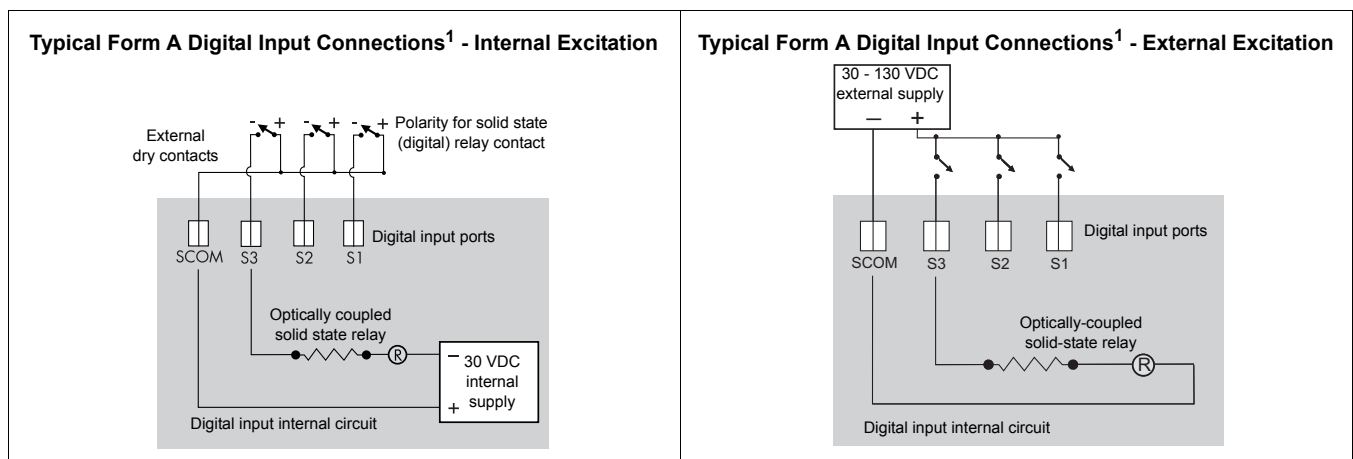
Typical Form A Digital Input Connections$^1$ - Internal Excitation

External dry contacts

- + - + - + Polarity for solid state (digital) relay contact

SCOM S3 S2 S1 Digital input ports

Optically coupled solid state relay

R

- 30 VDC internal + supply

Digital input internal circuit

Typical Form A Digital Input Connections$^1$ - External Excitation

30 - 130 VDC external supply
— +

SCOM S3 S2 S1 Digital input ports

Optically-coupled solid-state relay

R

Digital input internal circuit